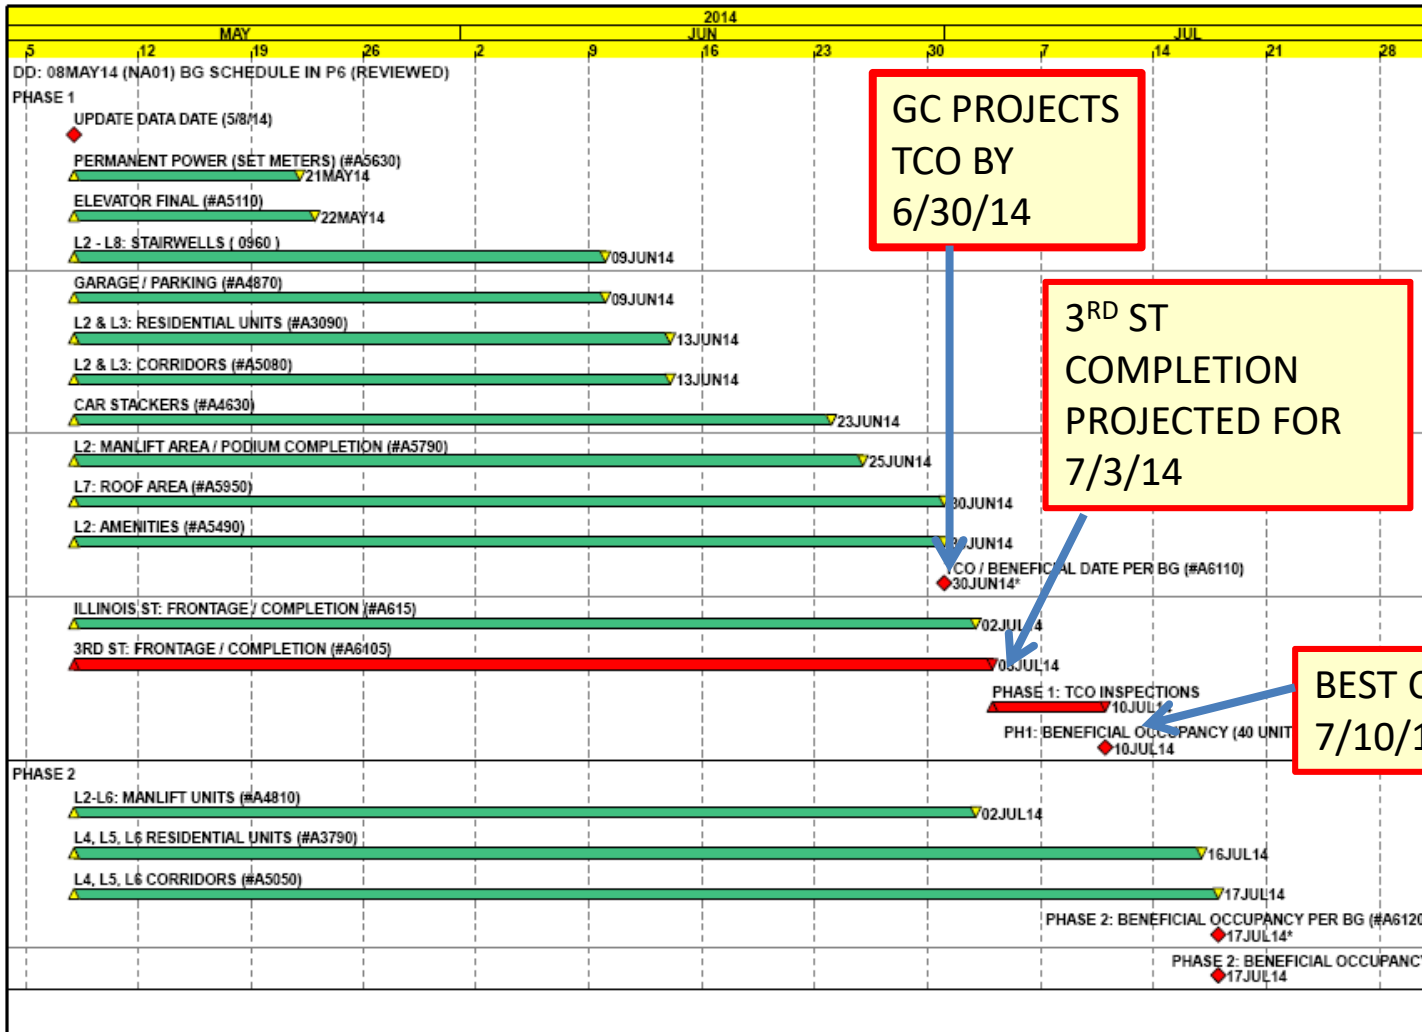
2014

MAY | JUN | JUL

5 12 19 26 2 9 16 23 30 7 14 21 28

DD: 08MAY14 (NA01) BG SCHEDULE IN P6 (REVIEWED)

PHASE 1

UPDATE DATA DATE (5/8/14)

PERMANENT POWER (SET METERS) (#A5630) 21MAY14

ELEVATOR FINAL (#A5110) 22MAY14

L2 - L8: STAIRWELLS ( 0960 ) 09JUN14

GARAGE / PARKING (#A4870) 09JUN14

L2 & L3: RESIDENTIAL UNITS (#A3090) 13JUN14

L2 & L3: CORRIDORS (#A5080) 13JUN14

CAR STACKERS (#A4630) 23JUN14

L2: MANLIFT AREA / PODIUM COMPLETION (#A5790) 25JUN14

L7: ROOF AREA (#A5950) 30JUN14

L2: AMENITIES (#A5490) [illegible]JUN14

TCO / BENEFICIAL DATE PER BG (#A6110) 30JUN14*

ILLINOIS ST: FRONTAGE / COMPLETION (#A615) 02JUL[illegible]4

3RD ST: FRONTAGE / COMPLETION (#A6105) 0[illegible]JUL14

PHASE 1: TCO INSPECTIONS 10JUL1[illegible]

PH1: BENEFICIAL OCCUPANCY (40 UNIT 10JUL14

PHASE 2

L2-L6: MANLIFT UNITS (#A4810) 02JUL14

L4, L5, L6 RESIDENTIAL UNITS (#A3790) 16JUL14

L4, L5, L6 CORRIDORS (#A5050) 17JUL14

PHASE 2: BENEFICIAL OCCUPANCY PER BG (#A612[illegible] 17JUL14*

PHASE 2: BENEFICIAL OCCUPANC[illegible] 17JUL14

GC PROJECTS TCO BY 6/30/14

3$^{RD}$ ST COMPLETION PROJECTED FOR 7/3/14

BEST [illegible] 7/10/1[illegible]